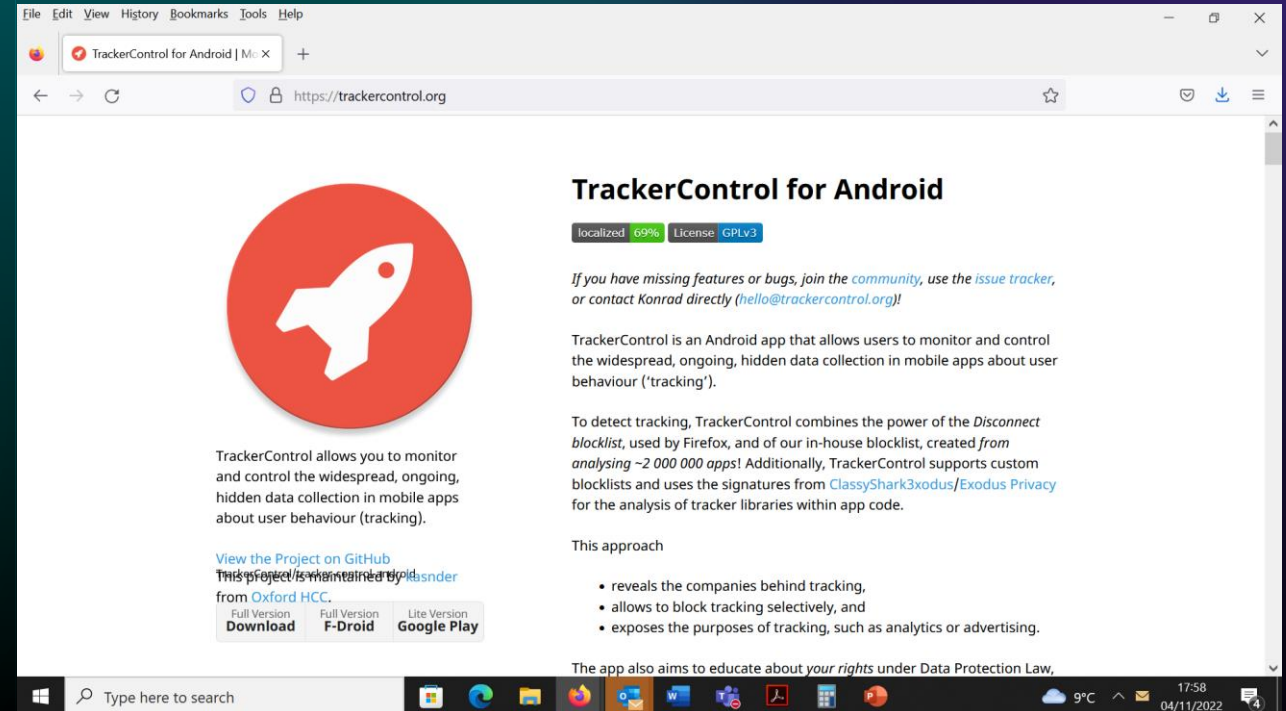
File Edit View History Bookmarks Tools Help

TrackerControl for Android | Mc ×

https://trackercontrol.org

TrackerControl allows you to monitor and control the widespread, ongoing, hidden data collection in mobile apps about user behaviour (tracking).

View the Project on GitHub
TrackerControl/tracker-control-android
This project is maintained by Kasnder from Oxford HCC.

Full Version Download | Full Version F-Droid | Lite Version Google Play

TrackerControl for Android

localized 69% | License GPLv3

If you have missing features or bugs, join the community, use the issue tracker, or contact Konrad directly (hello@trackercontrol.org)!

TrackerControl is an Android app that allows users to monitor and control the widespread, ongoing, hidden data collection in mobile apps about user behaviour ('tracking').

To detect tracking, TrackerControl combines the power of the Disconnect blocklist, used by Firefox, and of our in-house blocklist, created from analysing ~2 000 000 apps! Additionally, TrackerControl supports custom blocklists and uses the signatures from ClassyShark3xodus/Exodus Privacy for the analysis of tracker libraries within app code.

This approach

• reveals the companies behind tracking,
• allows to block tracking selectively, and
• exposes the purposes of tracking, such as analytics or advertising.

The app also aims to educate about your rights under Data Protection Law,

Type here to search

9°C 17:58 04/11/2022 4